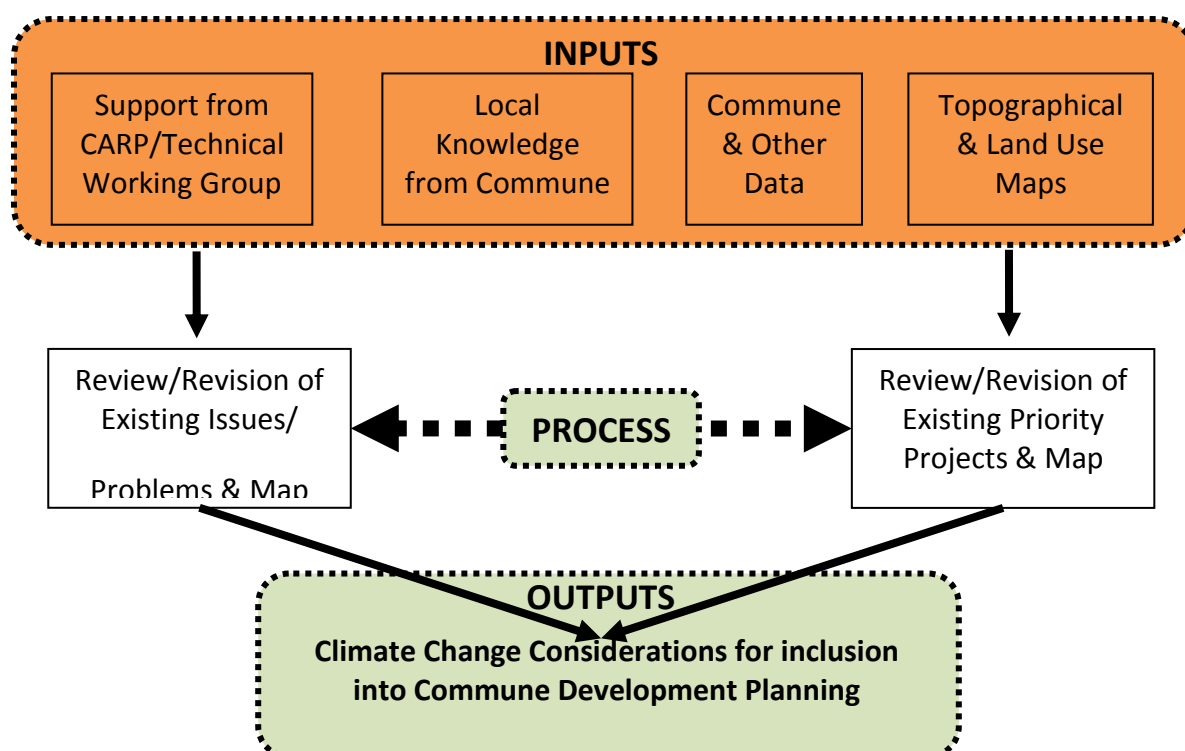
INPUTS

Support from CARP/Technical Working Group

Local Knowledge from Commune

Commune & Other Data

Topographical & Land Use Maps

Review/Revision of Existing Issues/

Problems & Map

PROCESS

Review/Revision of Existing Priority Projects & Map

OUTPUTS

Climate Change Considerations for inclusion into Commune Development Planning